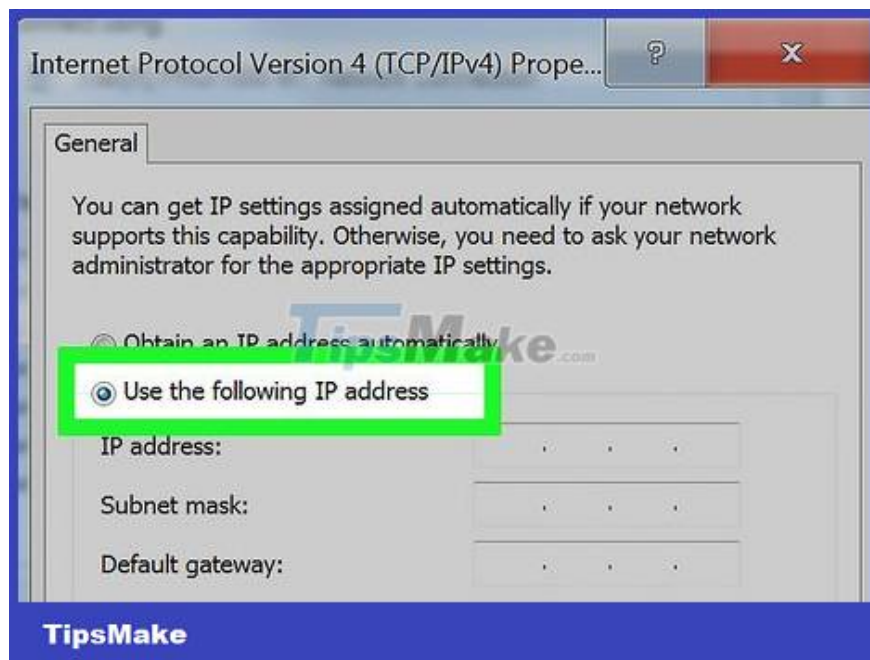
Internet Protocol Version 4 (TCP/IPv4) Prope...

?

X

General

You can get IP settings assigned automatically if your network supports this capability. Otherwise, you need to ask your network administrator for the appropriate IP settings.

Obtain an IP address automatically

TipsMake.com

Use the following IP address

IP address:

. . .

Subnet mask:

. . .

Default gateway:

. . .

TipsMake